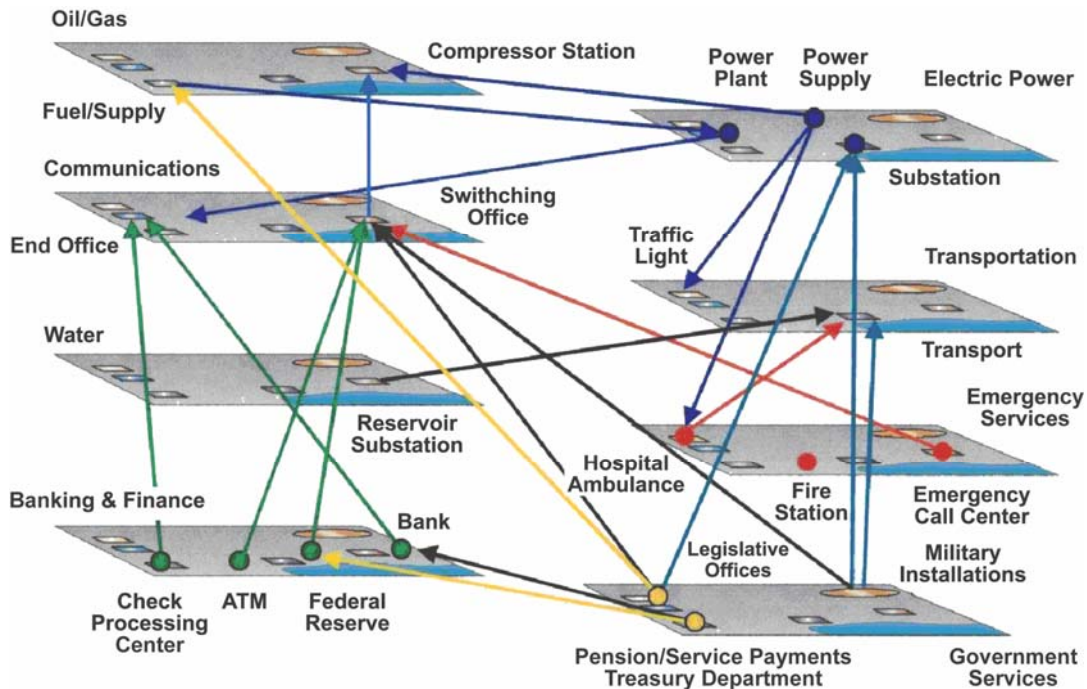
Oil/Gas

Compressor Station

Power Plant

Power Supply

Electric Power

Fuel/Supply

Communications

Substation

Swithching Office

End Office

Traffic Light

Transportation

Water

Transport

Emergency Services

Reservoir Substation

Hospital Ambulance

Fire Station

Emergency Call Center

Banking & Finance

Bank

Legislative Offices

Military Installations

Check Processing Center

ATM

Federal Reserve

Pension/Service Payments Treasury Department

Government Services